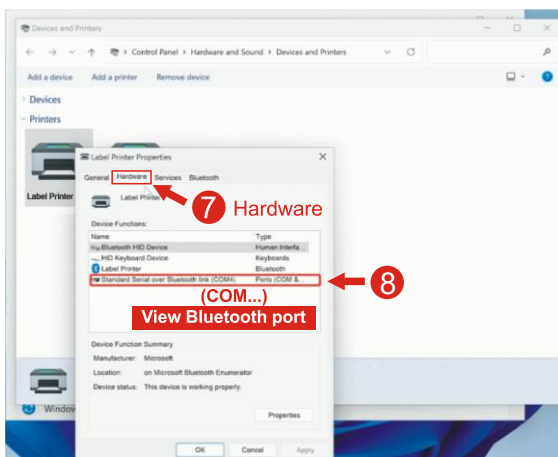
Devices and Printers

Control Panel > Hardware and Sound > Devices and Printers

Add a device Add a printer Remove device

Devices

Printers

Label Printer

Window

Label Printer Properties

General Hardware Services Bluetooth

7 Hardware

Label Printer

Device Functions:

| Name | Type |
|---|---|
| Bluetooth HID Device | Human Interfa... |
| HID Keyboard Device | Keyboards |
| Label Printer | Bluetooth |
| Standard Serial over Bluetooth link (COM4) | Ports (COM & ... |

8

(COM...)

View Bluetooth port

Device Function Summary

Manufacturer: Microsoft

Location: on Microsoft Bluetooth Enumerator

Device status: This device is working properly.

Properties

OK Cancel Apply